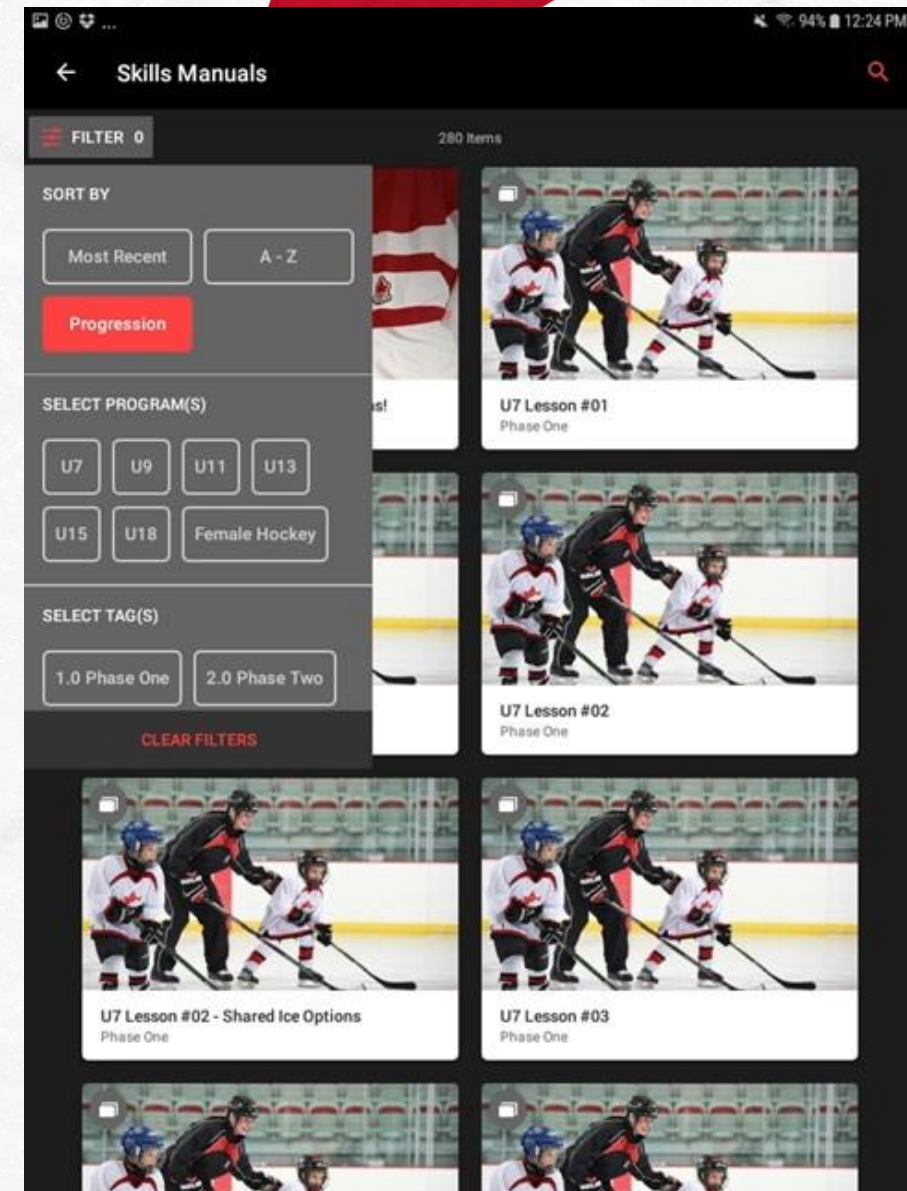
94% 12:24 PM

Skills Manuals

FILTER 0

280 Items

SORT BY

Most Recent

A - Z

Progression

SELECT PROGRAM(S)

U7

U9

U11

U13

U15

U18

Female Hockey

SELECT TAG(S)

1.0 Phase One

2.0 Phase Two

CLEAR FILTERS

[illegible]s!

U7 Lesson #01
Phase One

U7 Lesson #02
Phase One

U7 Lesson #02 - Shared Ice Options
Phase One

U7 Lesson #03
Phase One